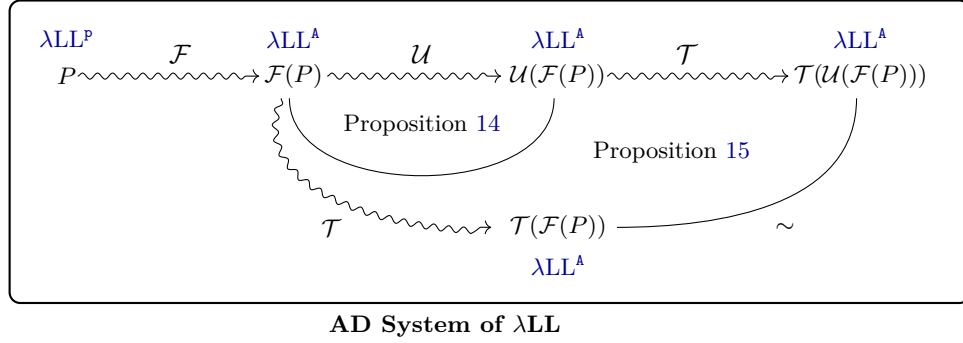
λLL$^{\mathtt{P}}$ λLL$^{\mathtt{A}}$ λLL$^{\mathtt{A}}$ λLL$^{\mathtt{A}}$

$P \overset{\mathcal{F}}{\rightsquigarrow} \mathcal{F}(P) \overset{\mathcal{U}}{\rightsquigarrow} \mathcal{U}(\mathcal{F}(P)) \overset{\mathcal{T}}{\rightsquigarrow} \mathcal{T}(\mathcal{U}(\mathcal{F}(P)))$

Proposition 14

Proposition 15

$\mathcal{T}$ $\mathcal{T}(\mathcal{F}(P))$ $\sim$

λLL$^{\mathtt{A}}$

**AD System of $\lambda$LL**